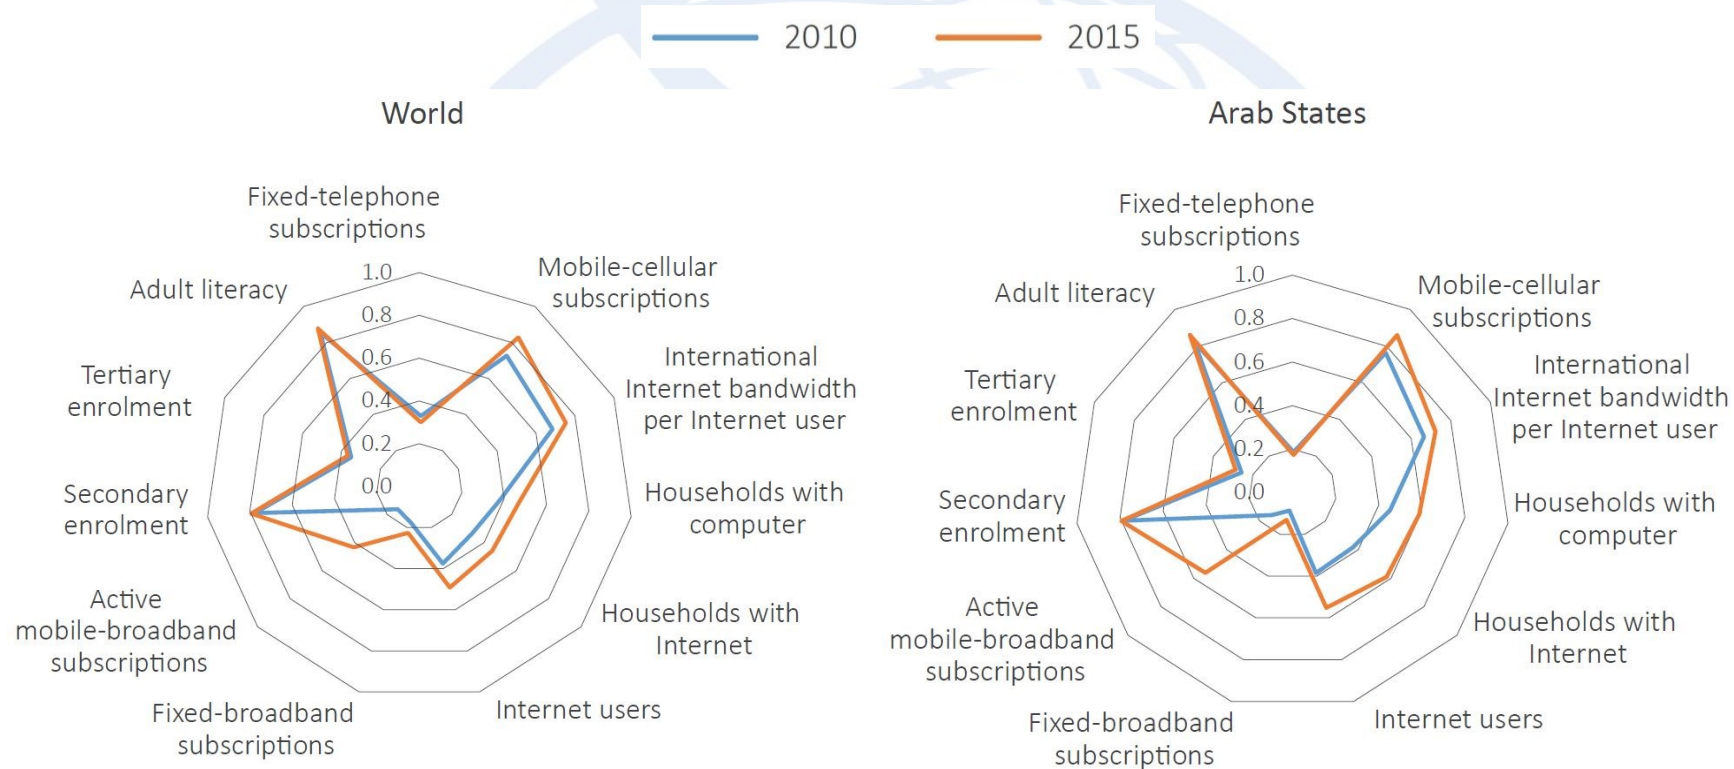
2010 2015

World

Fixed-telephone subscriptions
Mobile-cellular subscriptions
International Internet bandwidth per Internet user
Households with computer
Households with Internet
Internet users
Fixed-broadband subscriptions
Active mobile-broadband subscriptions
Secondary enrolment
Tertiary enrolment
Adult literacy
1.0
0.8
0.6
0.4
0.2
0.0

Arab States

Fixed-telephone subscriptions
Mobile-cellular subscriptions
International Internet bandwidth per Internet user
Households with computer
Households with Internet
Internet users
Fixed-broadband subscriptions
Active mobile-broadband subscriptions
Secondary enrolment
Tertiary enrolment
Adult literacy
1.0
0.8
0.6
0.4
0.2
0.0